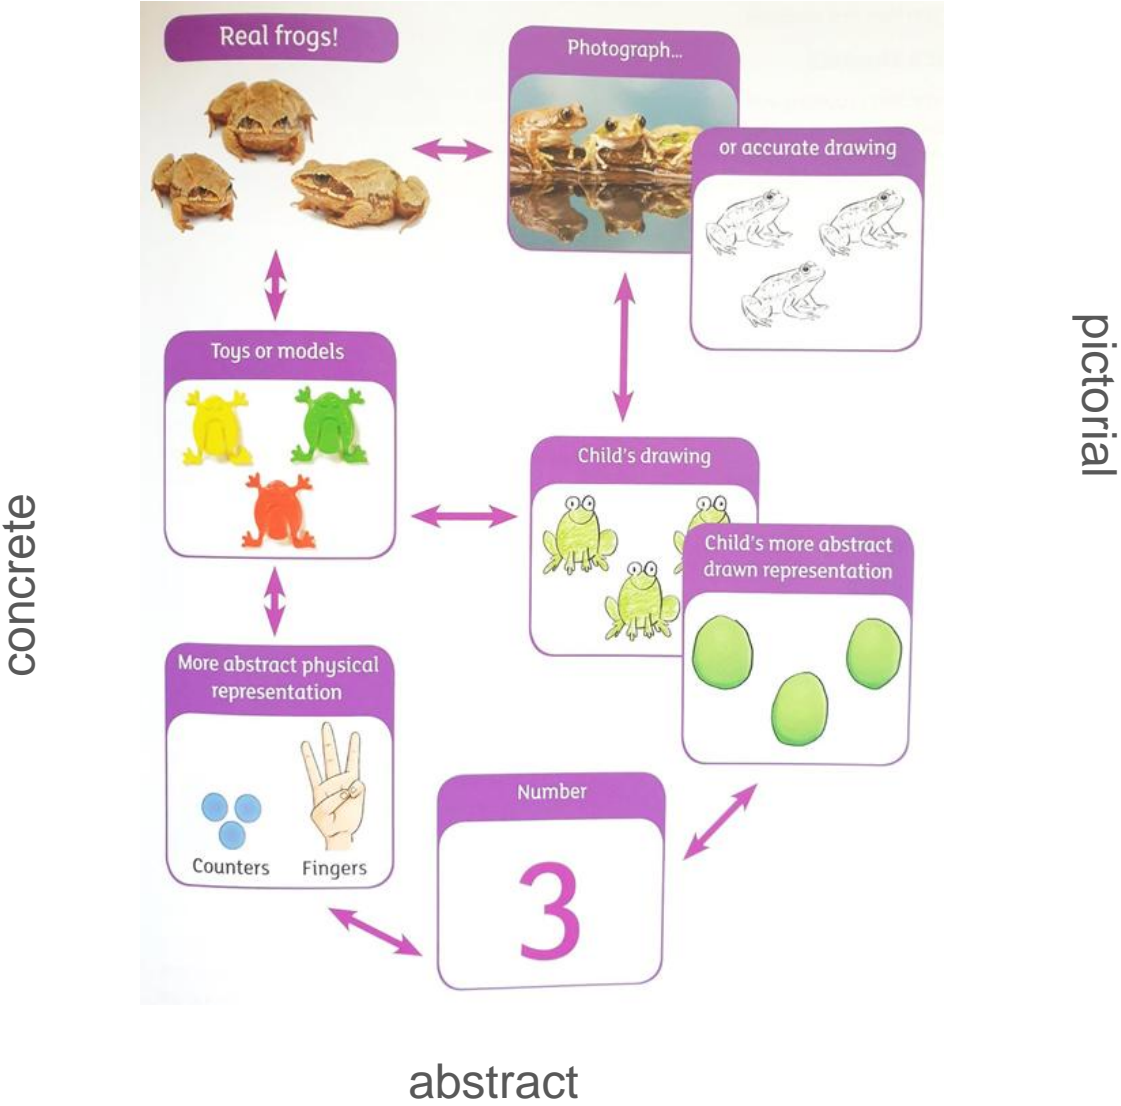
Real frogs!

Photograph...

or accurate drawing

pictorial

Toys or models

Child's drawing

concrete

Child's more abstract drawn representation

More abstract physical representation

Counters

Fingers

Number

3

abstract